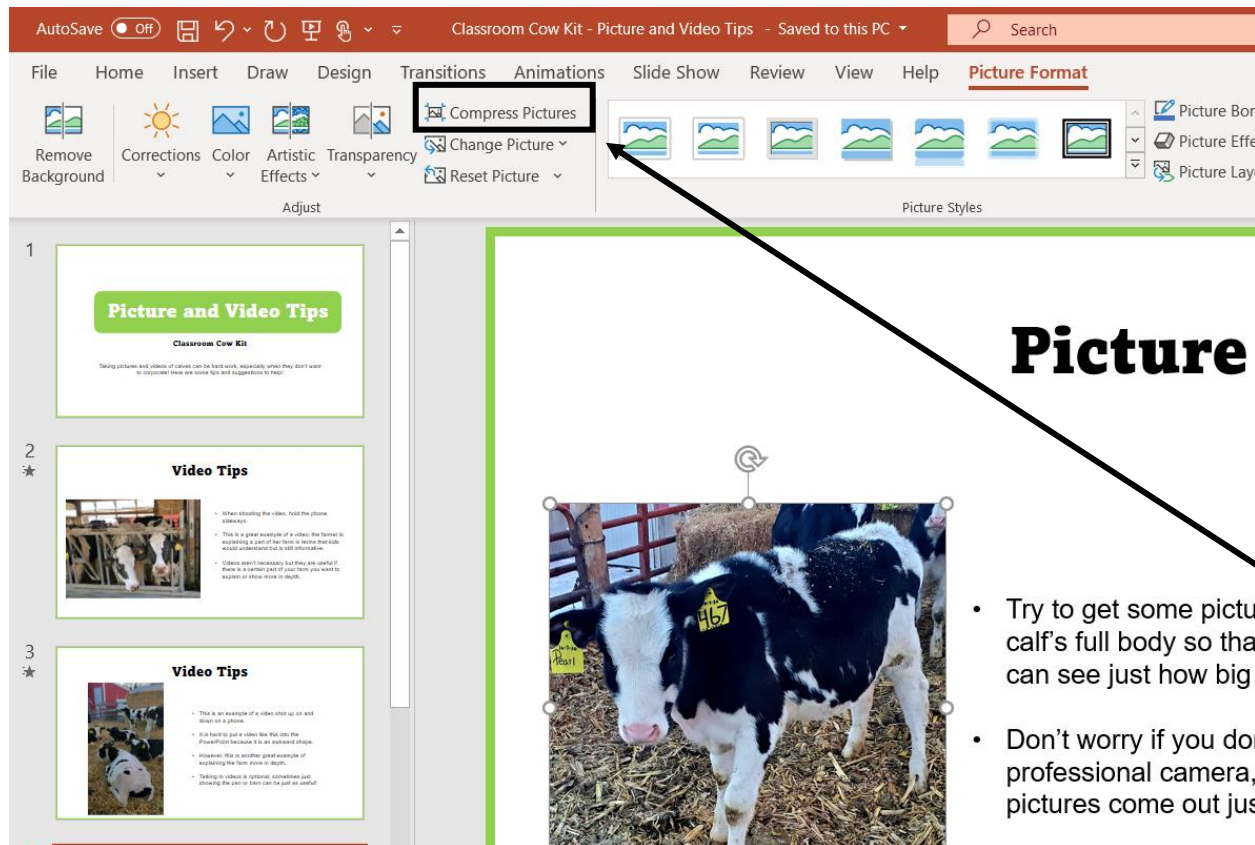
AutoSave Off Classroom Cow Kit - Picture and Video Tips - Saved to this PC Search

File Home Insert Draw Design Transitions Animations Slide Show Review View Help Picture Format

Remove Background Corrections Color Artistic Effects Transparency Compress Pictures Change Picture Reset Picture Adjust

Picture Styles Picture Bor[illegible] Picture Effe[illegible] Picture Lay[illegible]

1
Picture and Video Tips
Classroom Cow Kit
Taking pictures and videos of calves can be hard work, especially when they don't want to corporate! Here are some tips and suggestions to help!

2
Video Tips
• When shooting the video, hold the phone sideways.
• This is a great example of a video; the farmer is explaining a part of her farm in terms that kids would understand but is still informative.
• Videos aren't necessary but they are useful if there is a certain part of your farm you want to explain or show more in depth.

3
Video Tips
• This is an example of a video shot up on and down on a phone.
• It is hard to put a video like this into the PowerPoint because it is an awkward shape.
• However, this is another great example of explaining the farm more in depth.
• Talking in videos is optional, sometimes just showing the pen or barn can be just as useful

Picture

467
Pearl

• Try to get some pictu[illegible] calf's full body so tha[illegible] can see just how big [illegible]

• Don't worry if you do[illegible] professional camera, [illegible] pictures come out jus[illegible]